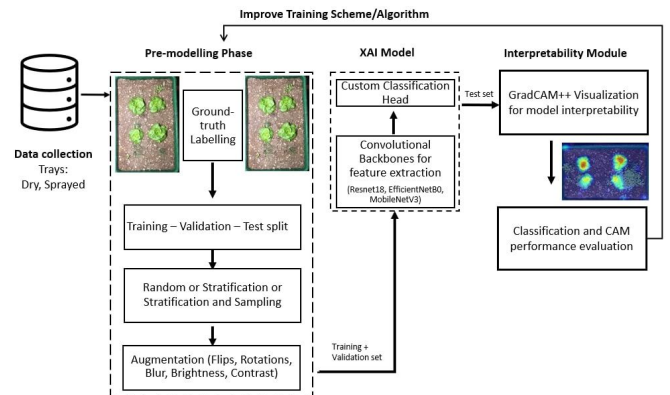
Improve Training Scheme/Algorithm

Pre-modelling Phase

XAI Model

Interpretability Module

Data collection
Trays:
Dry, Sprayed

Ground-truth Labelling

Training – Validation – Test split

Random or Stratification or Stratification and Sampling

Augmentation (Flips, Rotations, Blur, Brightness, Contrast)

Training + Validation set

Custom Classification Head

Convolutional Backbones for feature extraction
(Resnet18, EfficientNetB0, MobileNetV3)

Test set

GradCAM++ Visualization for model interpretability

Classification and CAM performance evaluation